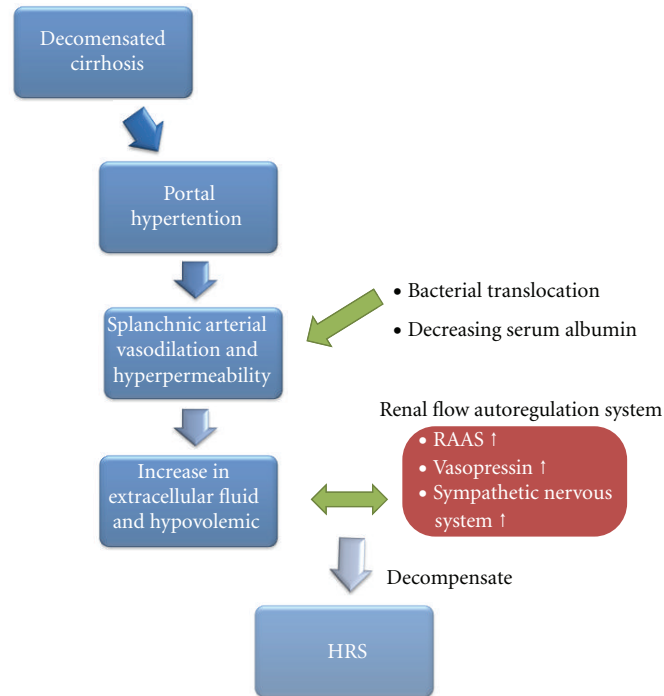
Decomensated cirrhosis

Portal hypertention

Splanchnic arterial vasodilation and hyperpermeability

• Bacterial translocation
• Decreasing serum albumin

Renal flow autoregulation system
• RAAS ↑
• Vasopressin ↑
• Sympathetic nervous system ↑

Increase in extracellular fluid and hypovolemic

Decompensate

HRS